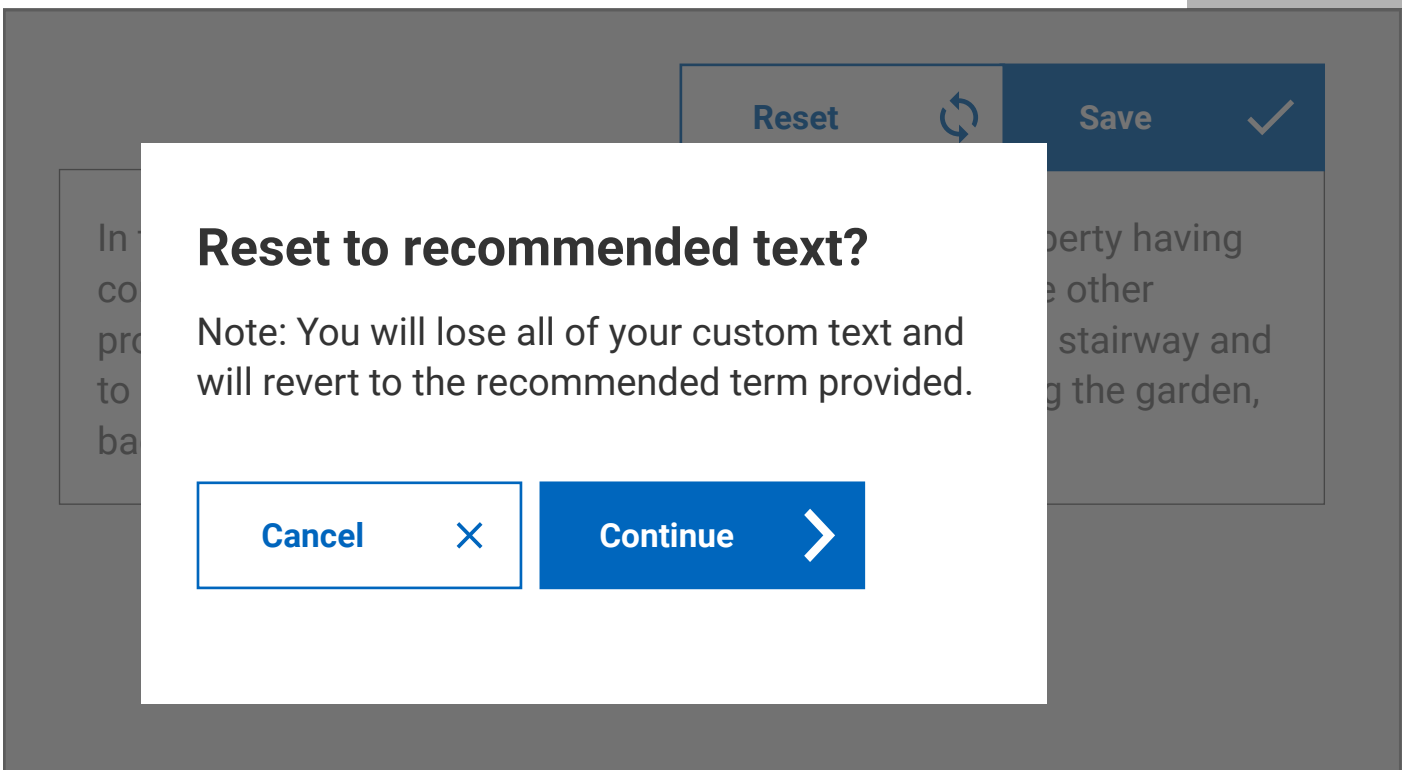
Reset

Save

In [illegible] perty having
co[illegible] e other
pro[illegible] stairway and
to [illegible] g the garden,
ba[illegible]

Reset to recommended text?

Note: You will lose all of your custom text and will revert to the recommended term provided.

Cancel

Continue